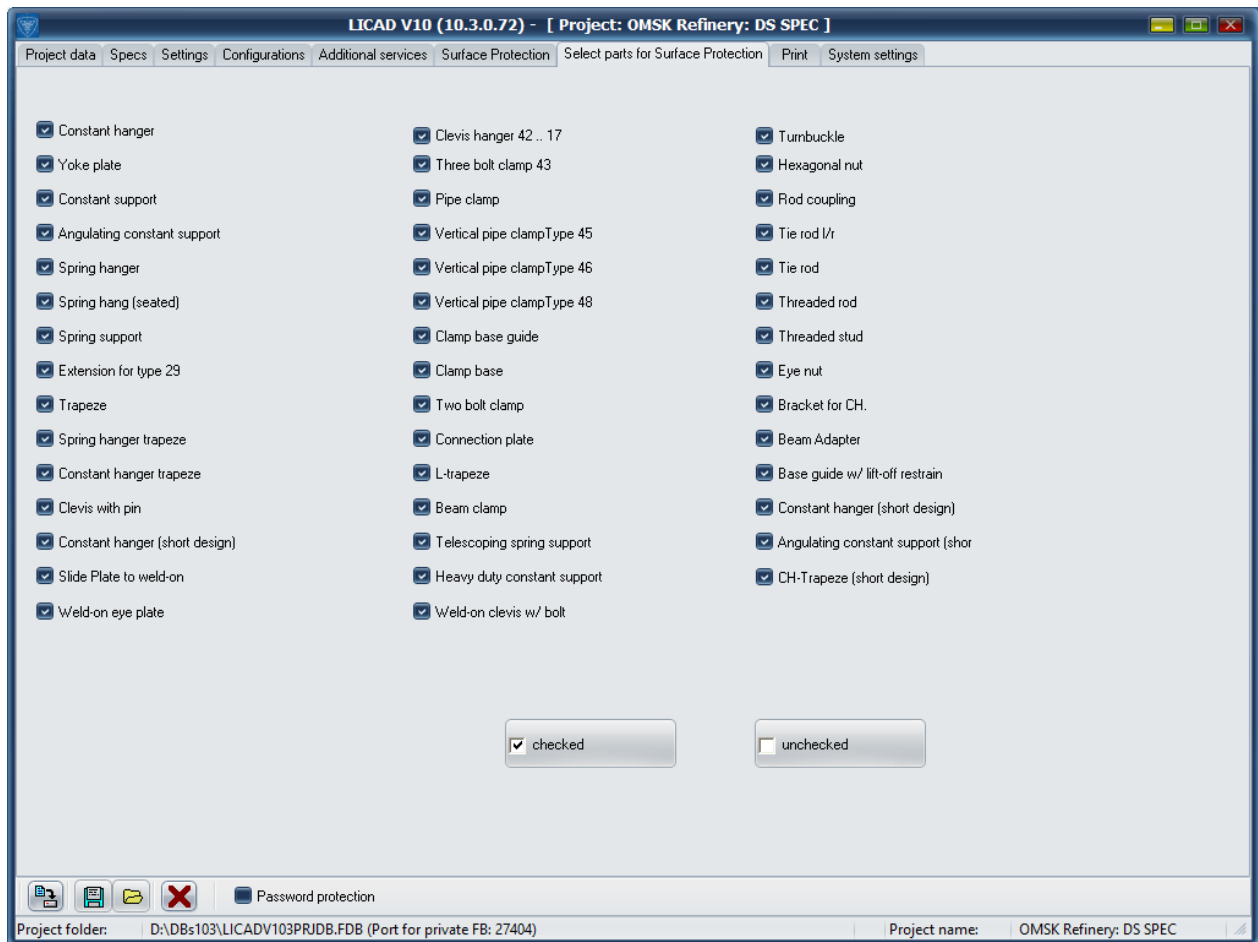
LICAD V10 (10.3.0.72) - [ Project: OMSK Refinery: DS SPEC ]

Project data | Specs | Settings | Configurations | Additional services | Surface Protection | Select parts for Surface Protection | Print | System settings

Constant hanger
Yoke plate
Constant support
Angulating constant support
Spring hanger
Spring hang (seated)
Spring support
Extension for type 29
Trapeze
Spring hanger trapeze
Constant hanger trapeze
Clevis with pin
Constant hanger (short design)
Slide Plate to weld-on
Weld-on eye plate

Clevis hanger 42 .. 17
Three bolt clamp 43
Pipe clamp
Vertical pipe clampType 45
Vertical pipe clampType 46
Vertical pipe clampType 48
Clamp base guide
Clamp base
Two bolt clamp
Connection plate
L-trapeze
Beam clamp
Telescoping spring support
Heavy duty constant support
Weld-on clevis w/ bolt

Turnbuckle
Hexagonal nut
Rod coupling
Tie rod l/r
Tie rod
Threaded rod
Threaded stud
Eye nut
Bracket for CH.
Beam Adapter
Base guide w/ lift-off restrain
Constant hanger (short design)
Angulating constant support (shor
CH-Trapeze (short design)

checked
unchecked

Password protection

Project folder: D:\DBs103\LICADV103PRJDB.FDB (Port for private FB: 27404) | Project name: OMSK Refinery: DS SPEC